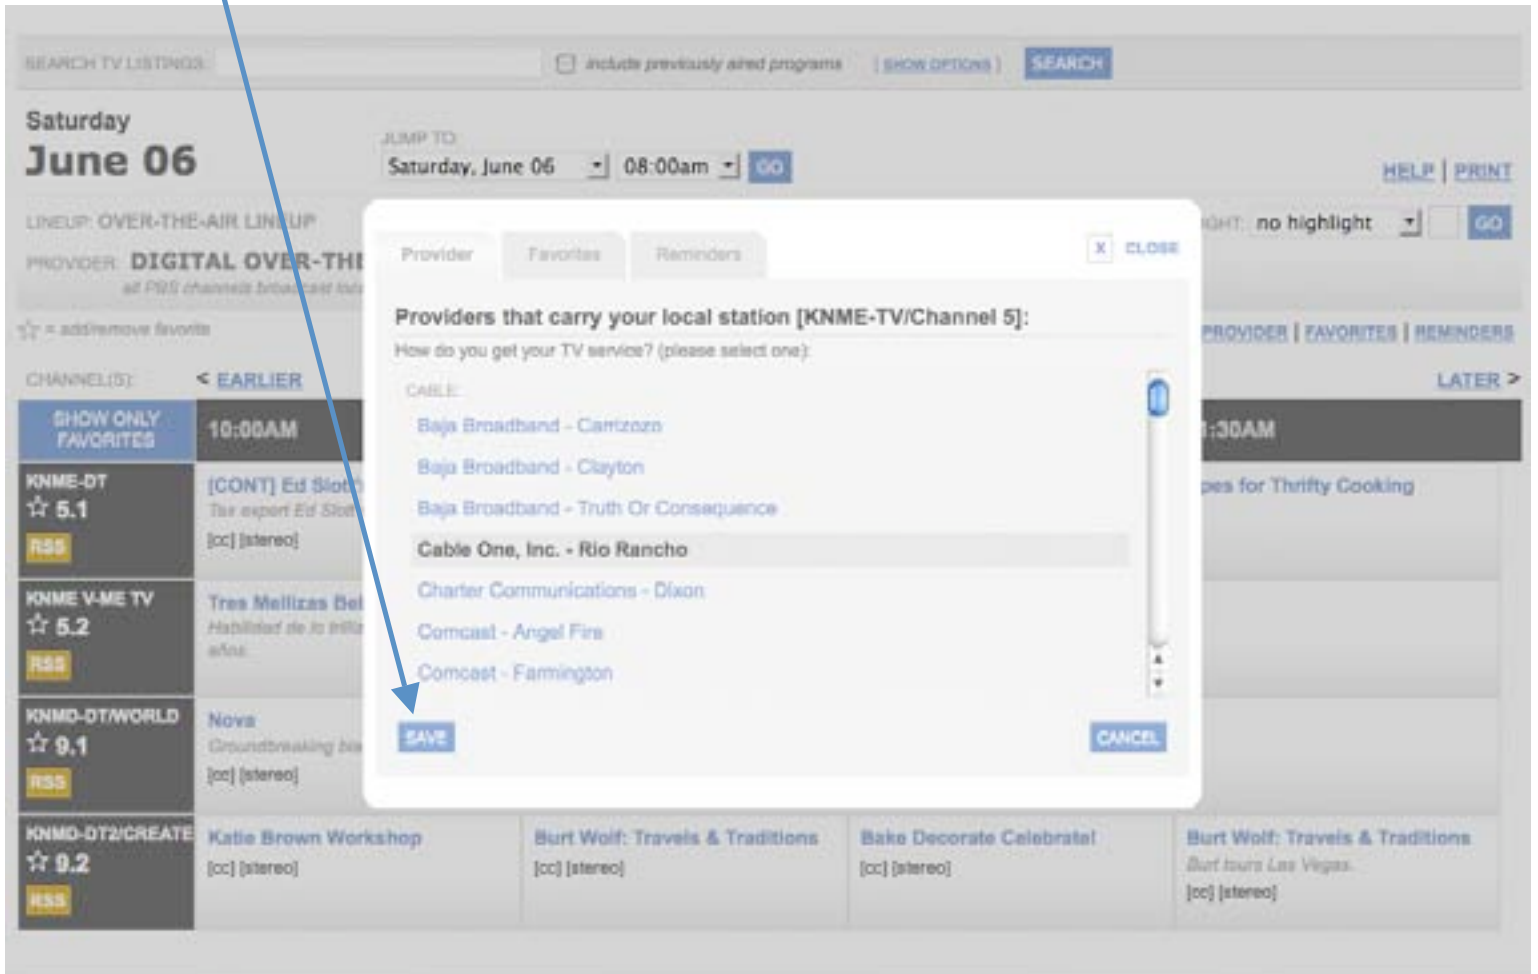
SEARCH TV LISTINGS: include previously aired programs [ SHOW OPTIONS ] SEARCH

Saturday
June 06

JUMP TO:
Saturday, June 06 08:00am GO

HELP | PRINT

LINEUP: OVER-THE-AIR LINEUP
PROVIDER: DIGITAL OVER-THE
all PBS channels broadcast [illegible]

HIGHLIGHT: no highlight GO

☆ = add/remove favorite

PROVIDER | FAVORITES | REMINDERS

CHANNEL(S): < EARLIER LATER >

SHOW ONLY FAVORITES 10:00AM :30AM

KNME-DT ☆ 5.1 RSS
[CONT] Ed Slot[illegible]
Tax expert Ed Slot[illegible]
[cc] [stereo]
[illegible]pes for Thrifty Cooking

KNME V-ME TV ☆ 5.2 RSS
Tres Mellizas Be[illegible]
Habilidad de la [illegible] años
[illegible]

KNMD-DT/WORLD ☆ 9.1 RSS
Nova
Groundbreaking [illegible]
[cc] [stereo]

KNMD-DT2/CREATE ☆ 9.2 RSS
Katie Brown Workshop
[cc] [stereo]
Burt Wolf: Travels & Traditions
[cc] [stereo]
Bake Decorate Celebrate!
[cc] [stereo]
Burt Wolf: Travels & Traditions
Burt tours Las Vegas.
[cc] [stereo]

Provider Favorites Reminders
X CLOSE

Providers that carry your local station [KNME-TV/Channel 5]:
How do you get your TV service? (please select one):

CABLE:
Baja Broadband - Carrizozo
Baja Broadband - Clayton
Baja Broadband - Truth Or Consequence
Cable One, Inc. - Rio Rancho
Charter Communications - Dixon
Comcast - Angel Fire
Comcast - Farmington

SAVE
CANCEL